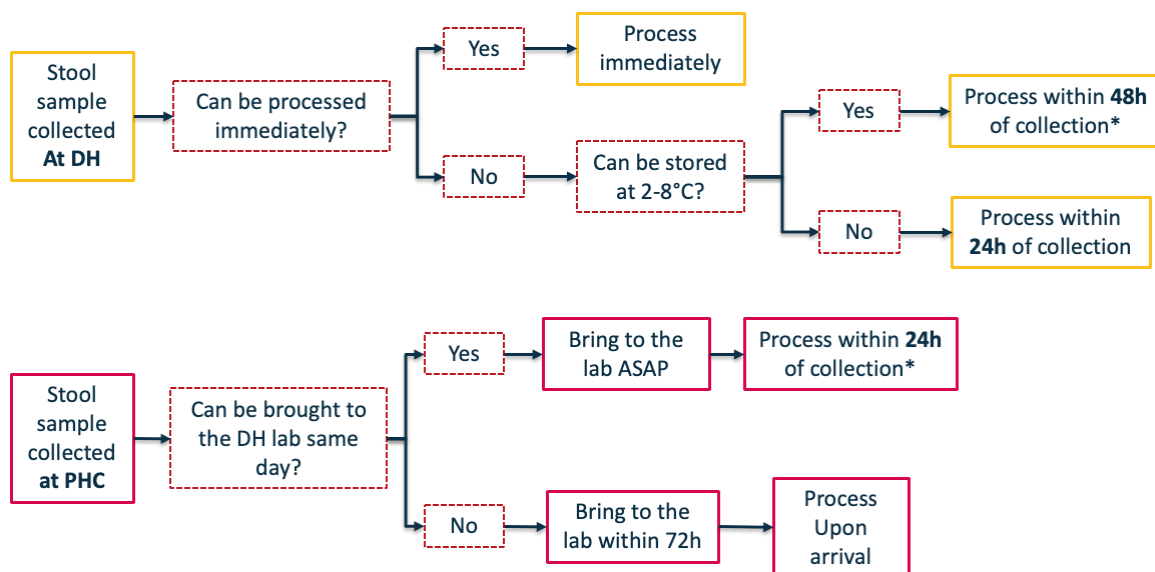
Stool sample collected At DH

Can be processed immediately?

Yes

Process immediately

No

Can be stored at 2-8°C?

Yes

Process within 48h of collection*

No

Process within 24h of collection

Stool sample collected at PHC

Can be brought to the DH lab same day?

Yes

Bring to the lab ASAP

Process within 24h of collection*

No

Bring to the lab within 72h

Process Upon arrival